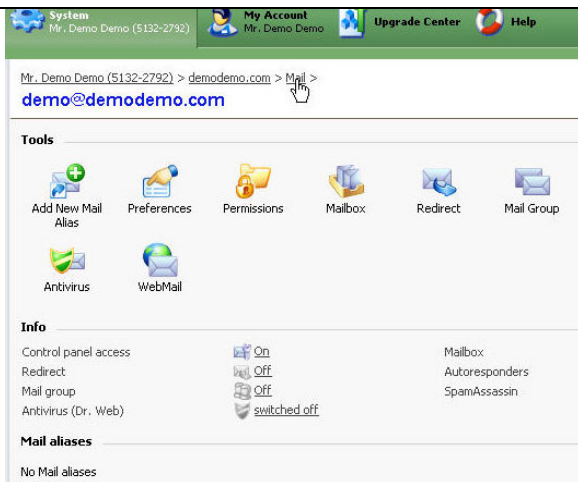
System
Mr. Demo Demo (5132-2792)

My Account
Mr. Demo Demo

Upgrade Center

Help

Mr. Demo Demo (5132-2792) > demodemo.com > Mail >

demo@demodemo.com

Tools

Add New Mail Alias

Preferences

Permissions

Mailbox

Redirect

Mail Group

Antivirus

WebMail

Info

| | | |
|---|---|---|
| Control panel access | On | Mailbox |
| Redirect | Off | Autoresponders |
| Mail group | Off | SpamAssassin |
| Antivirus (Dr. Web) | switched off | |

Mail aliases

No Mail aliases